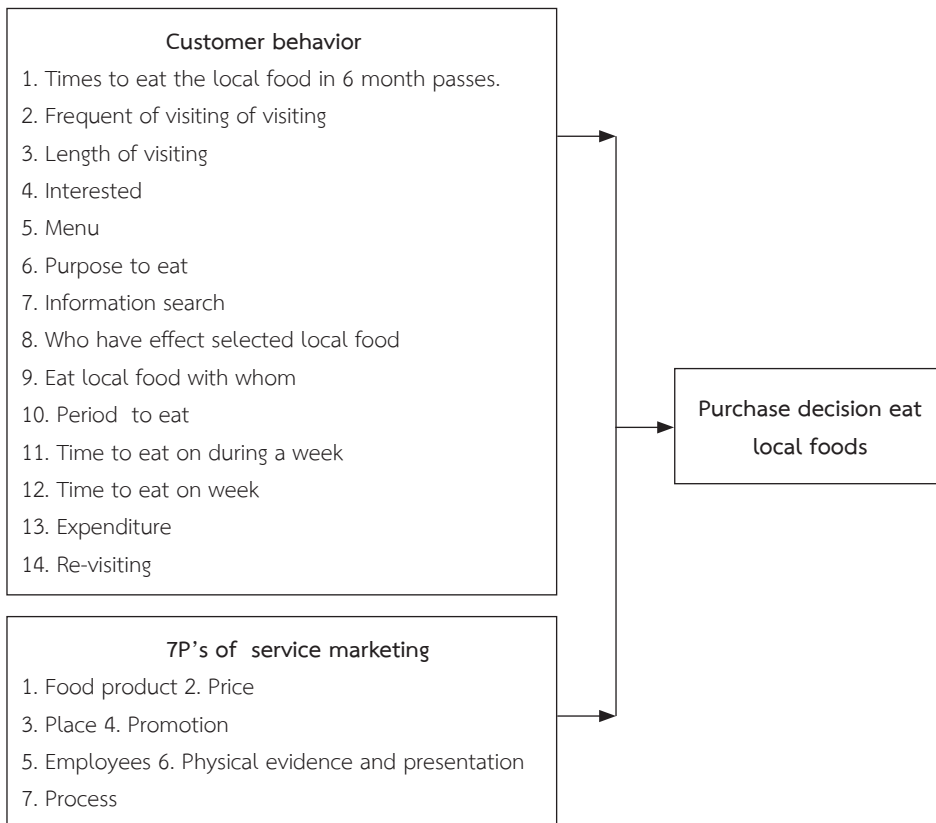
Customer behavior
1. Times to eat the local food in 6 month passes.
2. Frequent of visiting of visiting
3. Length of visiting
4. Interested
5. Menu
6. Purpose to eat
7. Information search
8. Who have effect selected local food
9. Eat local food with whom
10. Period to eat
11. Time to eat on during a week
12. Time to eat on week
13. Expenditure
14. Re-visiting

Purchase decision eat local foods

7P's of service marketing
1. Food product 2. Price
3. Place 4. Promotion
5. Employees 6. Physical evidence and presentation
7. Process